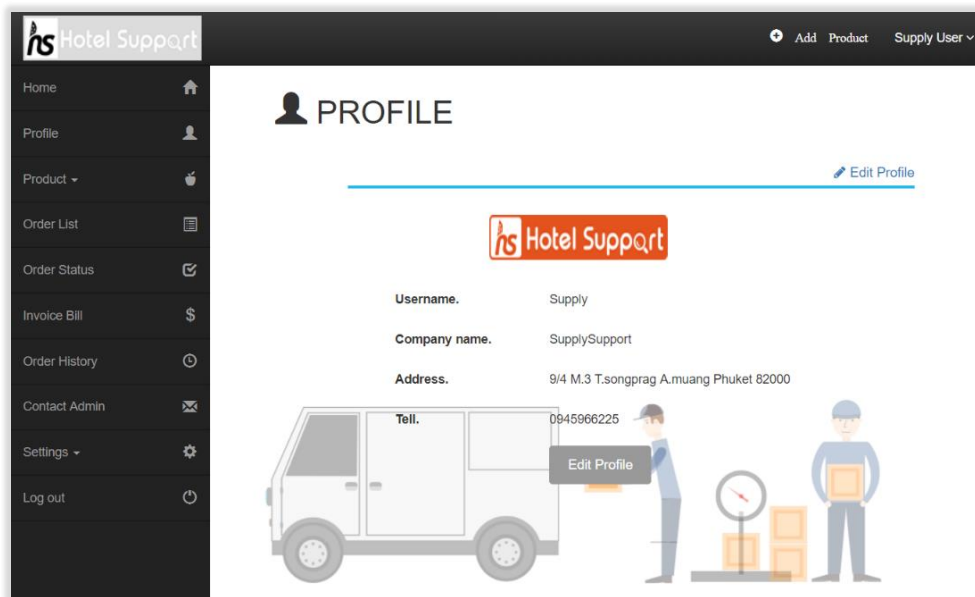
hs Hotel Support

Add Product

Supply User

Home

Profile

Product

Order List

Order Status

Invoice Bill

Order History

Contact Admin

Settings

Log out

PROFILE

Edit Profile

hs Hotel Support

| | |
|---|---|
| Username. | Supply |
| Company name. | SupplySupport |
| Address. | 9/4 M.3 T.songprag A.muang Phuket 82000 |
| Tell. | 0945966225 |

Edit Profile